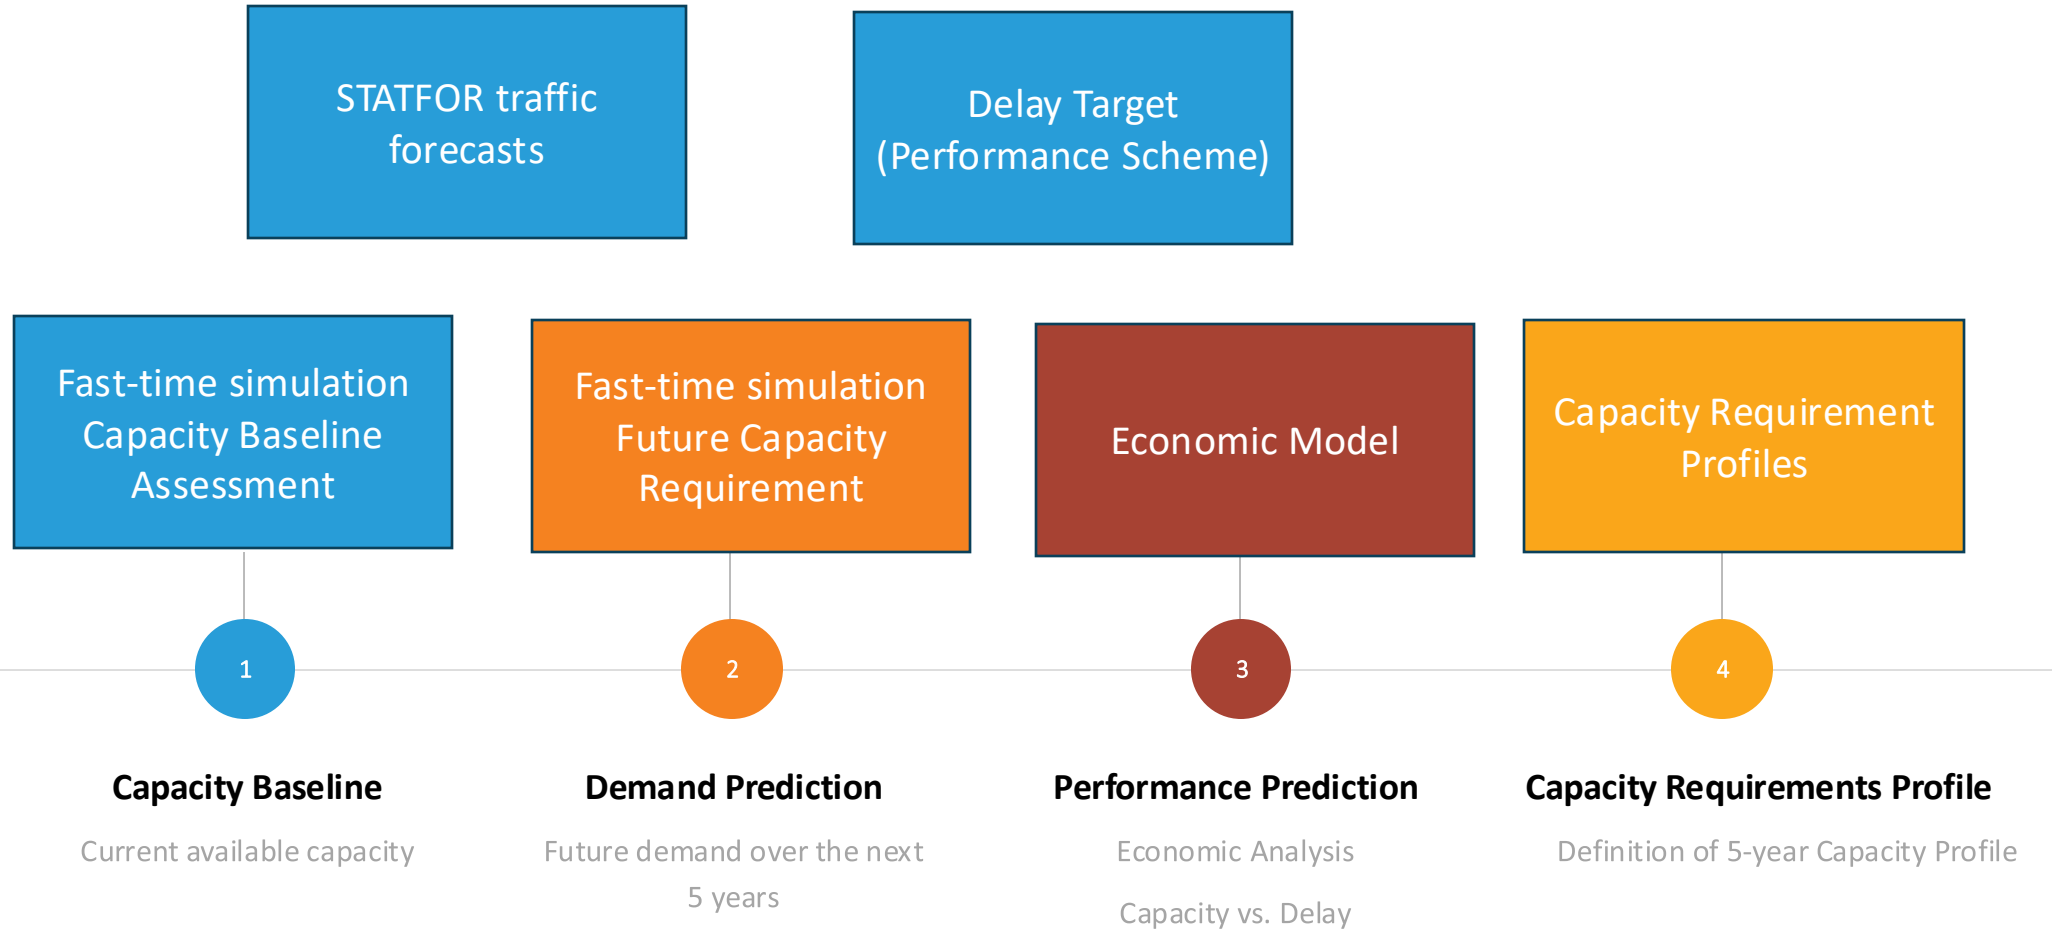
STATFOR traffic forecasts

Delay Target (Performance Scheme)

Fast-time simulation Capacity Baseline Assessment

Fast-time simulation Future Capacity Requirement

Economic Model

Capacity Requirement Profiles

1

2

3

4

Capacity Baseline

Current available capacity

Demand Prediction

Future demand over the next 5 years

Performance Prediction

Economic Analysis

Capacity vs. Delay

Capacity Requirements Profile

Definition of 5-year Capacity Profile